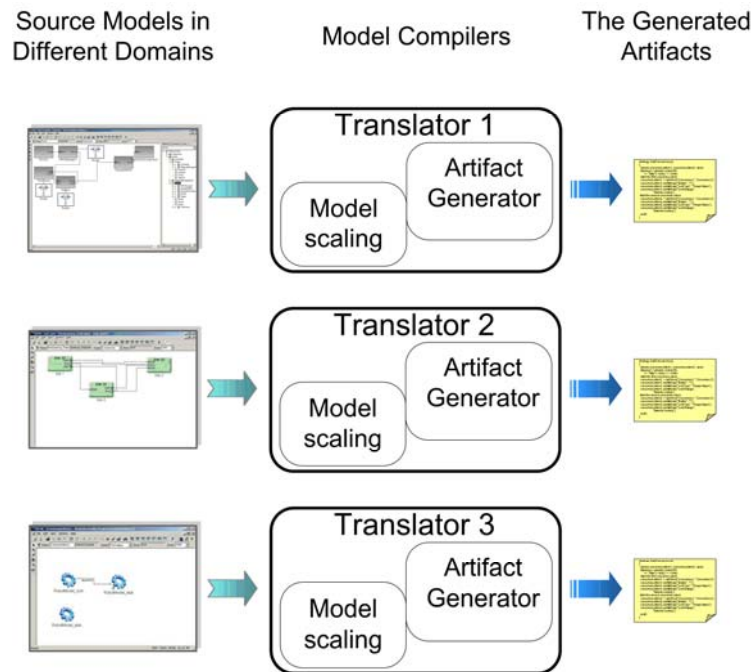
Source Models in Different Domains

Model Compilers

The Generated Artifacts

Translator 1

Artifact Generator

Model scaling

Translator 2

Artifact Generator

Model scaling

Translator 3

Artifact Generator

Model scaling